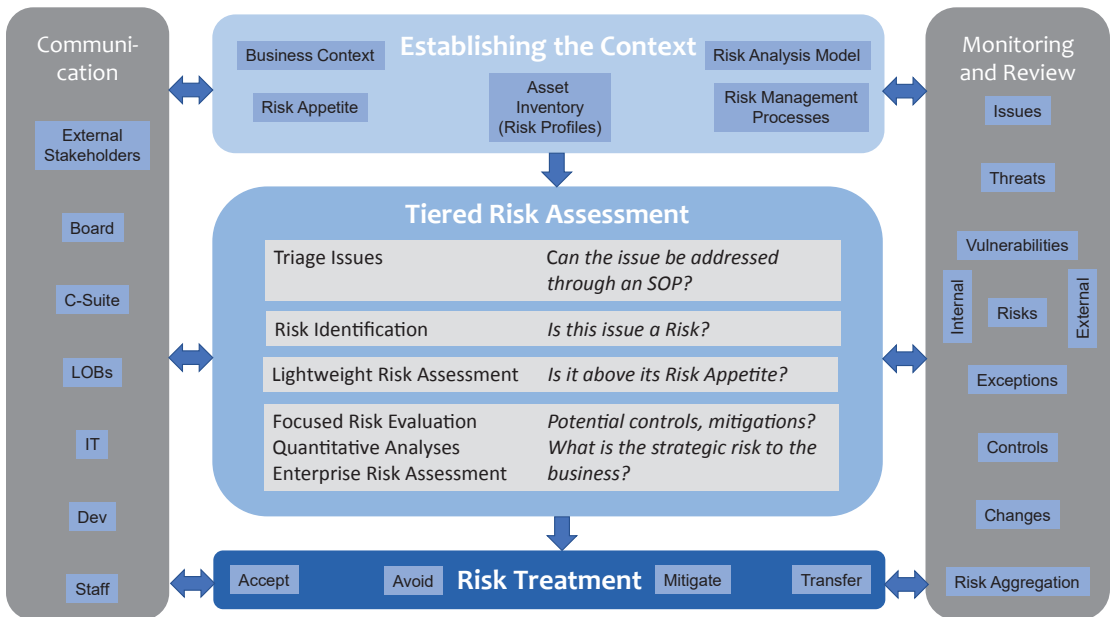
Communication

External Stakeholders

Board

C-Suite

LOBs

IT

Dev

Staff

Establishing the Context

Business Context

Risk Analysis Model

Risk Appetite

Asset Inventory (Risk Profiles)

Risk Management Processes

Tiered Risk Assessment

| Triage Issues | Can the issue be addressed through an SOP? |
|---|---|
| Risk Identification | Is this issue a Risk? |
| Lightweight Risk Assessment | Is it above its Risk Appetite? |
| Focused Risk Evaluation<br>Quantitative Analyses<br>Enterprise Risk Assessment | Potential controls, mitigations?<br>What is the strategic risk to the business? |

Accept

Avoid

Risk Treatment

Mitigate

Transfer

Monitoring and Review

Issues

Threats

Vulnerabilities

Internal

Risks

External

Exceptions

Controls

Changes

Risk Aggregation